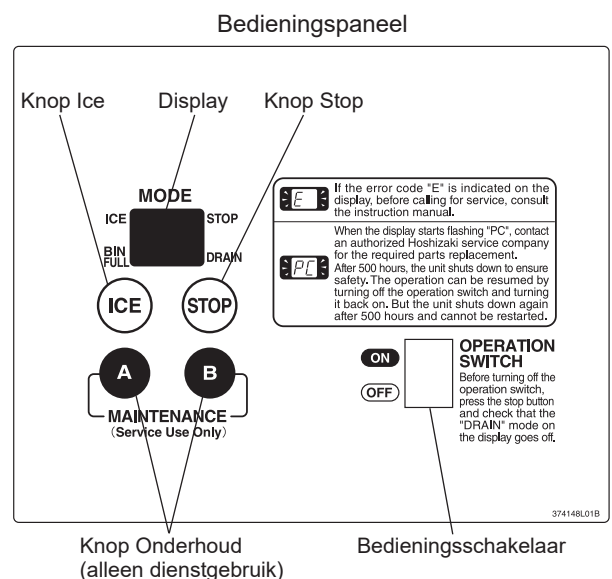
Bedieningspaneel

Knop Ice

Display

Knop Stop

MODE

ICE

STOP

BIN FULL

DRAIN

ICE

STOP

E

If the error code "E" is indicated on the display, before calling for service, consult the instruction manual.

PC

When the display starts flashing "PC", contact an authorized Hoshizaki service company for the required parts replacement. After 500 hours, the unit shuts down to ensure safety. The operation can be resumed by turning off the operation switch and turning it back on. But the unit shuts down again after 500 hours and cannot be restarted.

A

B

MAINTENANCE
(Service Use Only)

ON

OFF

OPERATION SWITCH

Before turning off the operation switch, press the stop button and check that the "DRAIN" mode on the display goes off.

374148L01B

Knop Onderhoud
(alleen dienstgebruik)

Bedieningsschakelaar